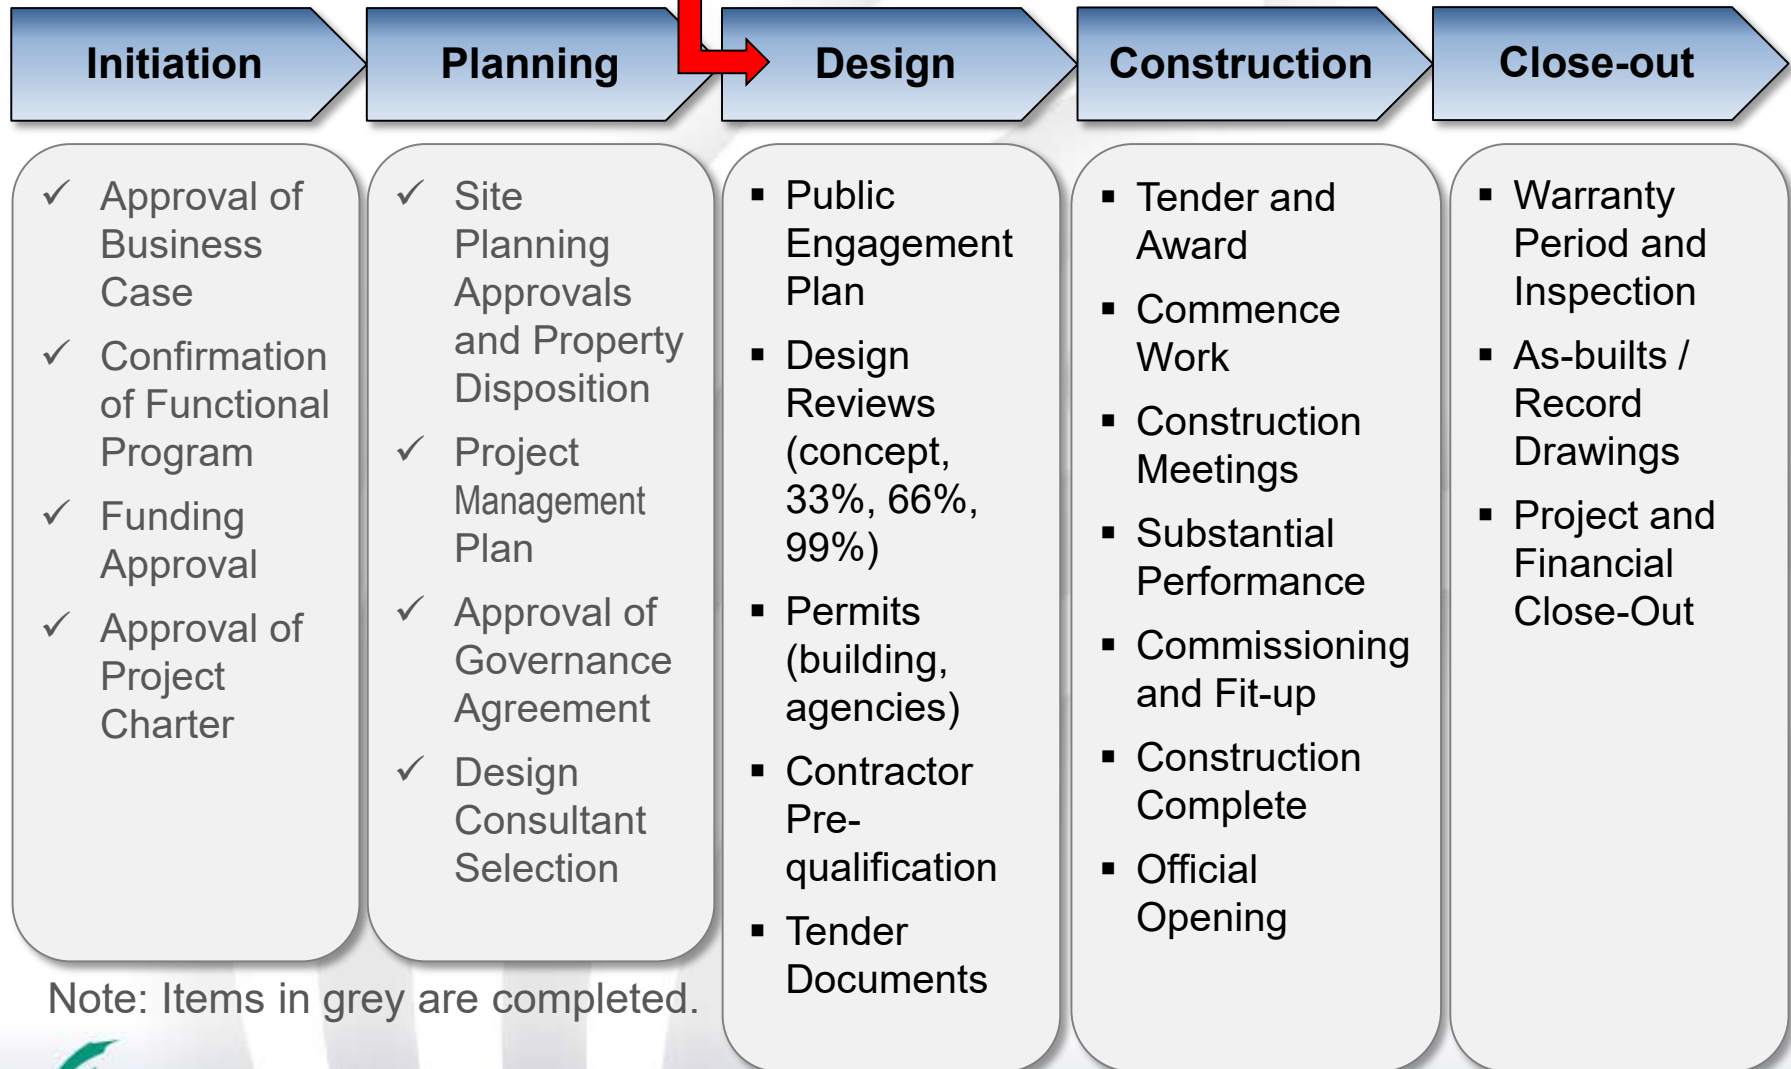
Initiation

Planning

Design

Construction

Close-out

✓ Approval of Business Case

✓ Confirmation of Functional Program

✓ Funding Approval

✓ Approval of Project Charter

✓ Site Planning Approvals and Property Disposition

✓ Project Management Plan

✓ Approval of Governance Agreement

✓ Design Consultant Selection

▪ Public Engagement Plan

▪ Design Reviews (concept, 33%, 66%, 99%)

▪ Permits (building, agencies)

▪ Contractor Pre-qualification

▪ Tender Documents

▪ Tender and Award

▪ Commence Work

▪ Construction Meetings

▪ Substantial Performance

▪ Commissioning and Fit-up

▪ Construction Complete

▪ Official Opening

▪ Warranty Period and Inspection

▪ As-builts / Record Drawings

▪ Project and Financial Close-Out

Note: Items in grey are completed.